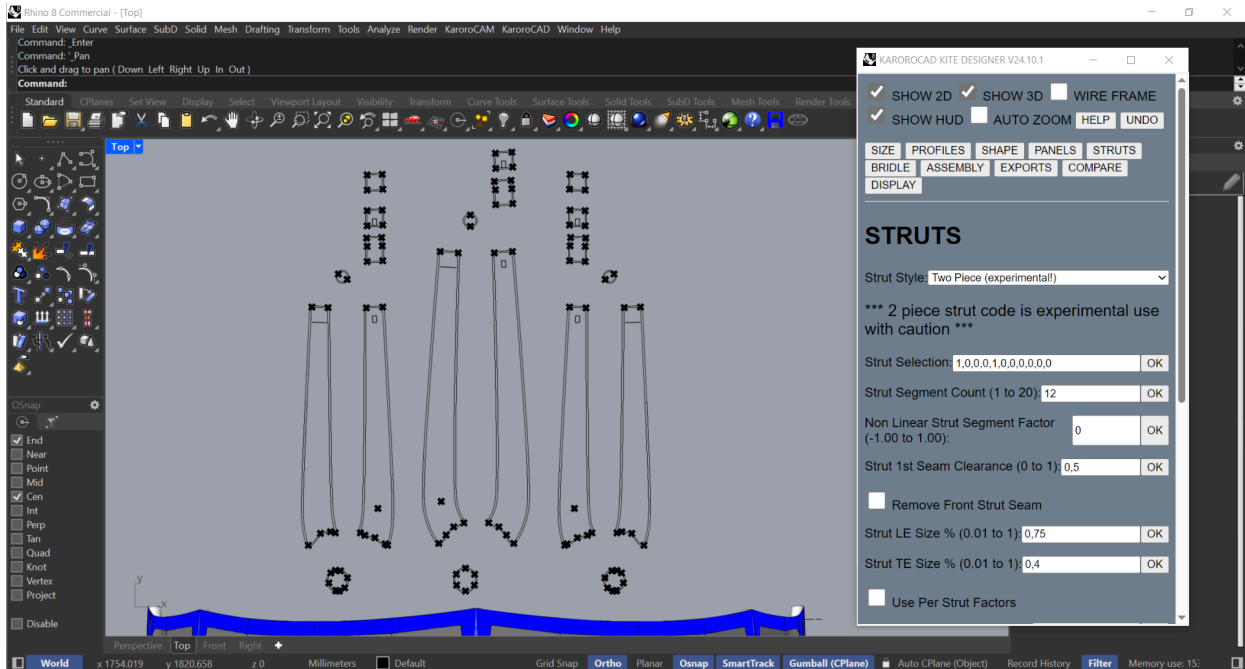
Rhino 8 Commercial - [Top]

File Edit View Curve Surface SubD Solid Mesh Drafting Transform Tools Analyze Render KaroroCAM KaroroCAD Window Help

Command: _Enter
Command: '_Pan
Click and drag to pan ( Down Left Right Up In Out )
Command:

Standard CPlanes Set View Display Select Viewport Layout Visibility Transform Curve Tools Surface Tools Solid Tools SubD Tools Mesh Tools Render Tools

Top

OSnap
End
Near
Point
Mid
Cen
Int
Perp
Tan
Quad
Knot
Vertex
Project
Disable

Perspective Top Front Right

World x 1754.019 y 1820.658 z 0 Millimeters Default Grid Snap Ortho Planar Osnap SmartTrack Gumball (CPlane) Auto CPlane (Object) Record History Filter Memory use: 15:

KARORОCAD KITE DESIGNER V24.10.1

SHOW 2D SHOW 3D WIRE FRAME
SHOW HUD AUTO ZOOM HELP UNDO

SIZE PROFILES SHAPE PANELS STRUTS
BRIDLE ASSEMBLY EXPORTS COMPARE
DISPLAY

STRUTS

Strut Style: Two Piece (experimental!)

*** 2 piece strut code is experimental use with caution ***

Strut Selection: 1,0,0,0,1,0,0,0,0,0,0 OK

Strut Segment Count (1 to 20): 12 OK

Non Linear Strut Segment Factor (-1.00 to 1.00): 0 OK

Strut 1st Seam Clearance (0 to 1): 0,5 OK

Remove Front Strut Seam

Strut LE Size % (0.01 to 1): 0,75 OK

Strut TE Size % (0.01 to 1): 0,4 OK

Use Per Strut Factors